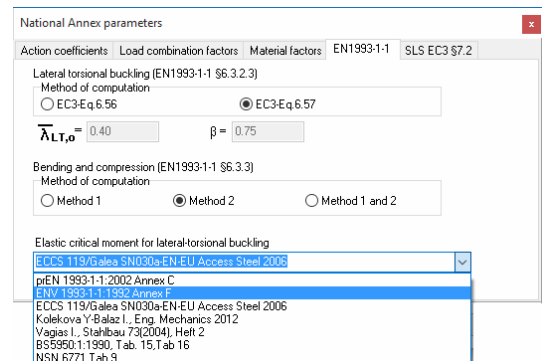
National Annex parameters

×

Action coefficients | Load combination factors | Material factors | EN1993-1-1 | SLS EC3 §7.2

Lateral torsional buckling (EN1993-1-1 §6.3.2.3)

Method of computation

EC3-Eq.6.56

EC3-Eq.6.57

$\overline{\lambda}_{LT,o}$= 0.40

β = 0.75

Bending and compression (EN1993-1-1 §6.3.3)

Method of computation

Method 1

Method 2

Method 1 and 2

Elastic critical moment for lateral-torsional buckling

ECCS 119/Galea SN030a-EN-EU Access Steel 2006

prEN 1993-1/1:2002 Annex C
ENV 1993-1-1:1992 Annex F
ECCS 119/Galea SN030a-EN-EU Access Steel 2006
Kolekova Y-Balaz I., Eng. Mechanics 2012
Vagias I., Stahlbau 73(2004), Heft 2
BS5950:1:1990, Tab. 15,Tab 16
NSN 6771 Tab 9